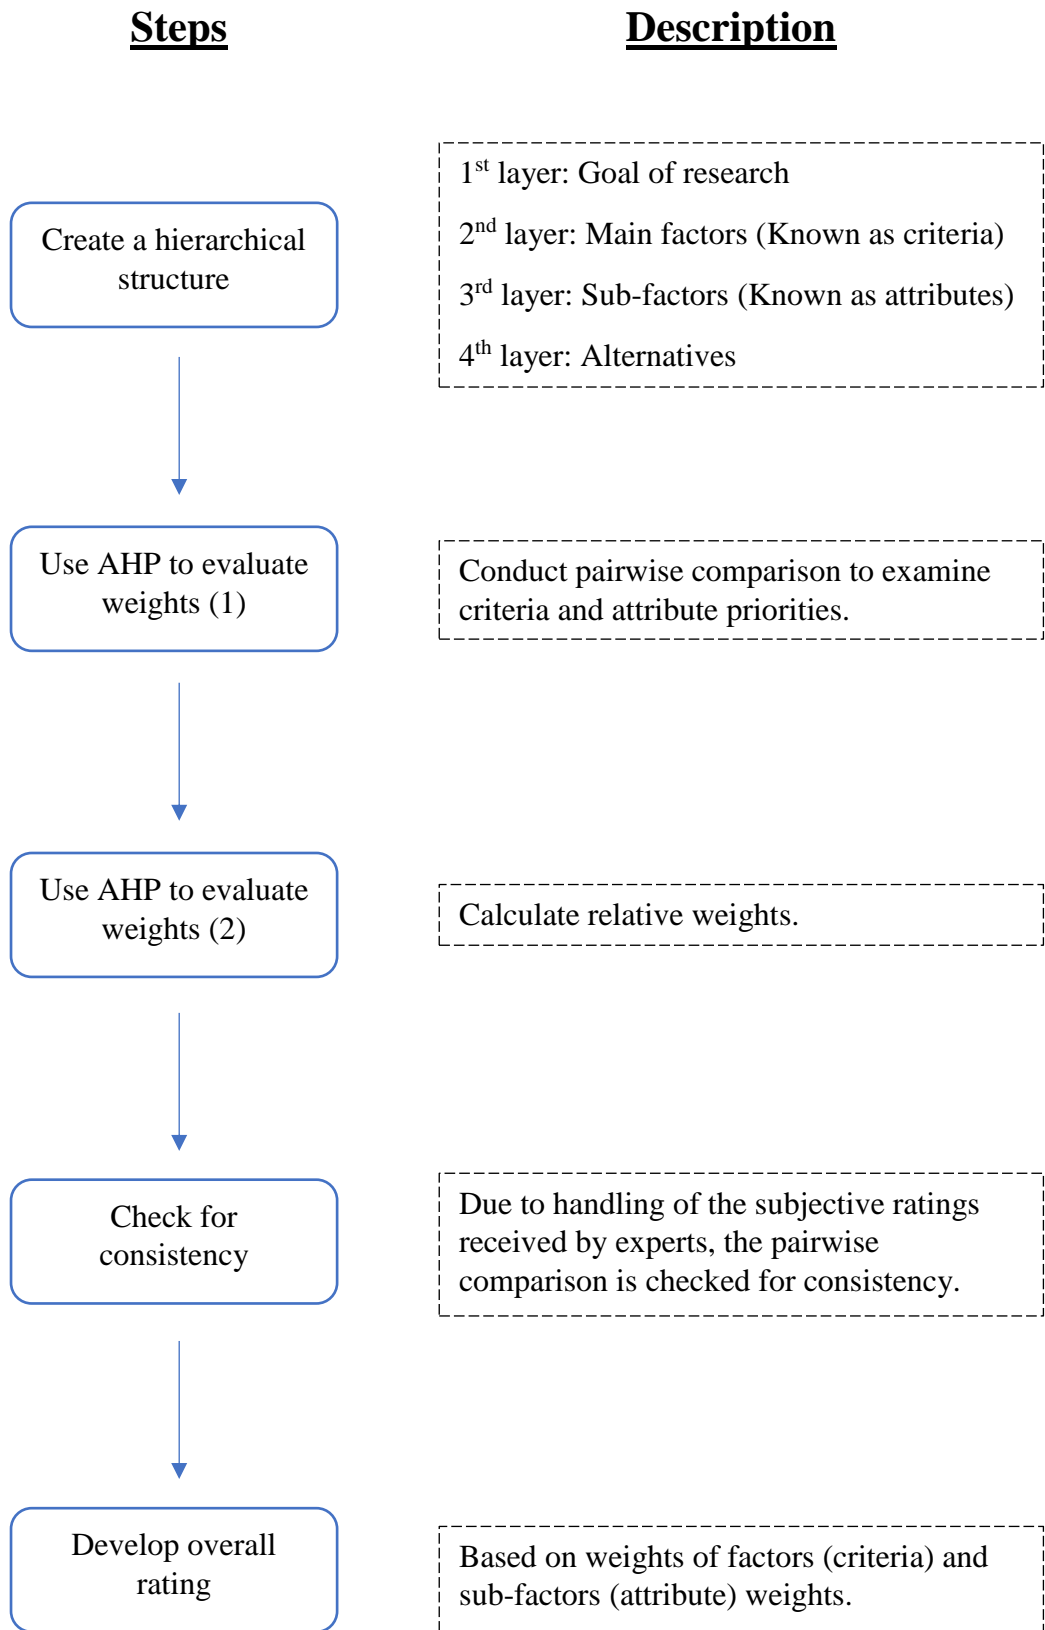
Steps

Description

Create a hierarchical structure

1$^{st}$ layer: Goal of research

2$^{nd}$ layer: Main factors (Known as criteria)

3$^{rd}$ layer: Sub-factors (Known as attributes)

4$^{th}$ layer: Alternatives

Use AHP to evaluate weights (1)

Conduct pairwise comparison to examine criteria and attribute priorities.

Use AHP to evaluate weights (2)

Calculate relative weights.

Check for consistency

Due to handling of the subjective ratings received by experts, the pairwise comparison is checked for consistency.

Develop overall rating

Based on weights of factors (criteria) and sub-factors (attribute) weights.